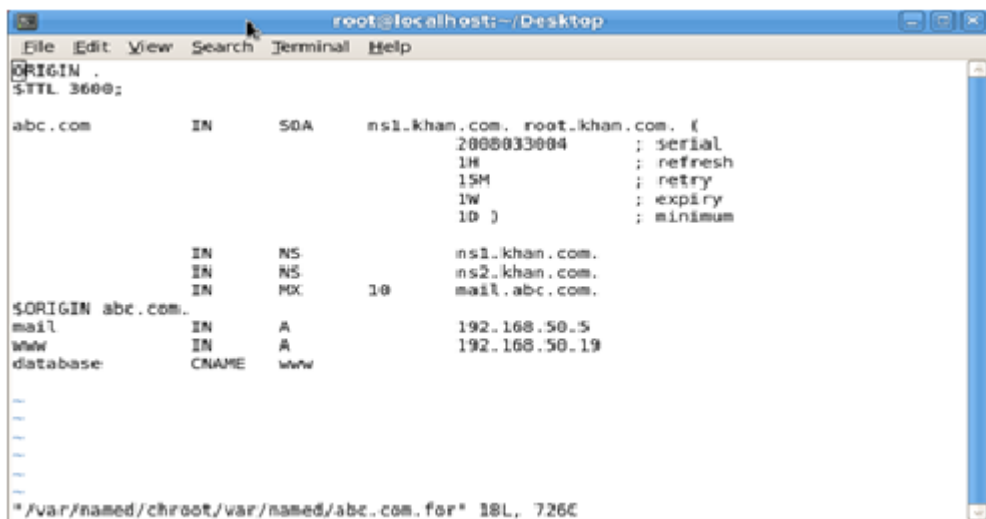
root@localhost:~/Desktop

File Edit View Search Terminal Help

$ORIGIN .
$TTL 3600;

abc.com IN SOA ns1.khan.com. root.khan.com. (
2008033004 ; serial
1H ; refresh
15M ; retry
1W ; expiry
1D ) ; minimum

IN NS ns1.khan.com.
IN NS ns2.khan.com.
IN MX 10 mail.abc.com.
$ORIGIN abc.com.
mail IN A 192.168.50.5
www IN A 192.168.50.19
database CNAME www
~
~
~
~
~
~
"/var/named/chroot/var/named/abc.com.for" 18L, 726C